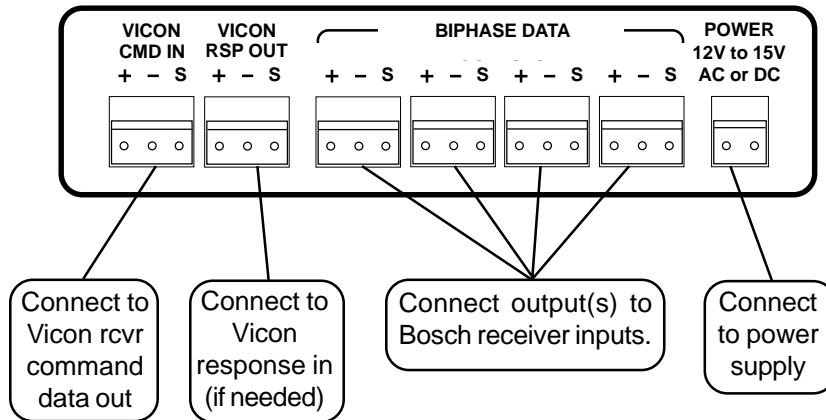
VICON CMD IN
+ – S

VICON RSP OUT
+ – S

BIPHASE DATA
+ – S + – S + – S + – S

POWER 12V to 15V AC or DC

Connect to Vicon rcvr command data out

Connect to Vicon response in (if needed)

Connect output(s) to Bosch receiver inputs.

Connect to power supply